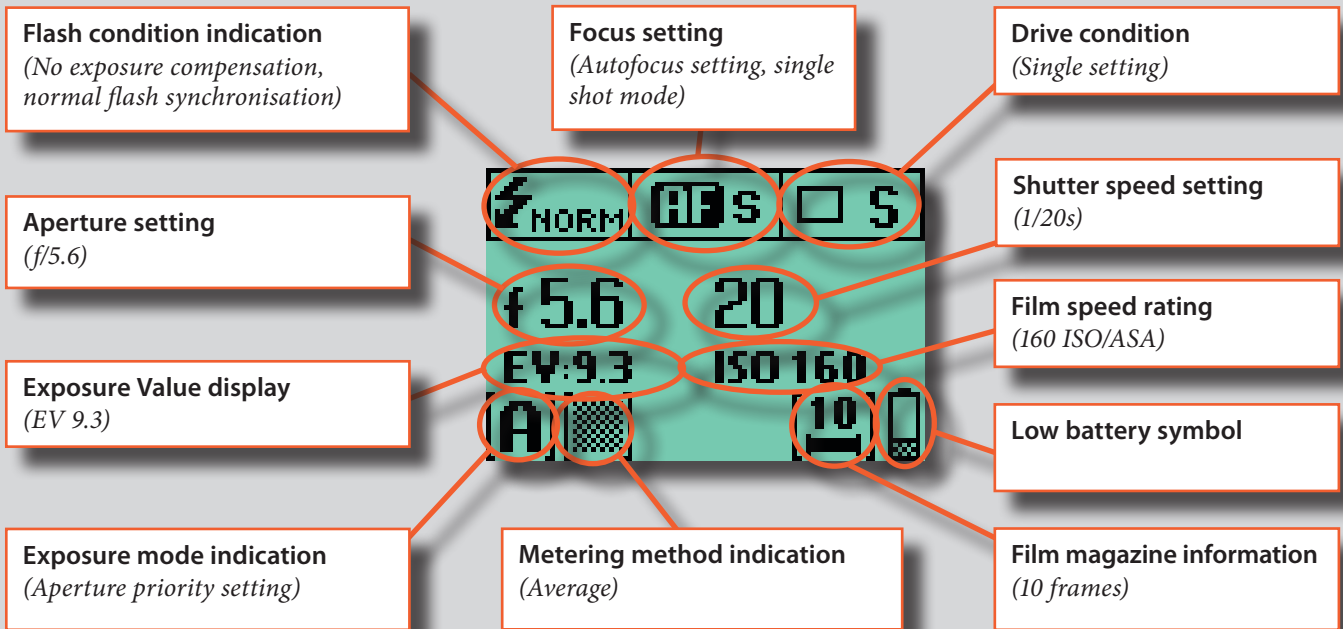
**Flash condition indication**
*(No exposure compensation, normal flash synchronisation)*

**Focus setting**
*(Autofocus setting, single shot mode)*

**Drive condition**
*(Single setting)*

NORM

AF S

S

**Shutter speed setting**
*(1/20s)*

**Aperture setting**
*(f/5.6)*

f 5.6

20

**Film speed rating**
*(160 ISO/ASA)*

EV:9.3

ISO 160

**Exposure Value display**
*(EV 9.3)*

A

10

**Low battery symbol**

**Exposure mode indication**
*(Aperture priority setting)*

**Metering method indication**
*(Average)*

**Film magazine information**
*(10 frames)*